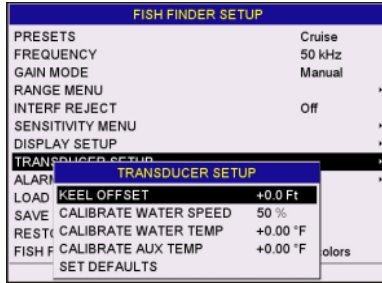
FISH FINDER SETUP

| | |
|---|---|
| PRESETS | Cruise |
| FREQUENCY | 50 kHz |
| GAIN MODE | Manual |
| RANGE MENU | |
| INTERF REJECT | Off |
| SENSITIVITY MENU | |
| DISPLAY SETUP | |
| TRANS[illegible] | |
| ALAR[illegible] | |
| LOAD | |
| SAVE | |
| REST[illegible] | |
| FISH F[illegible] | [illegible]olors |

TRANSDUCER SETUP

| | |
|---|---|
| KEEL OFFSET | +0.0 Ft |
| CALIBRATE WATER SPEED | 50 % |
| CALIBRATE WATER TEMP | +0.00 °F |
| CALIBRATE AUX TEMP | +0.00 °F |
| SET DEFAULTS | |